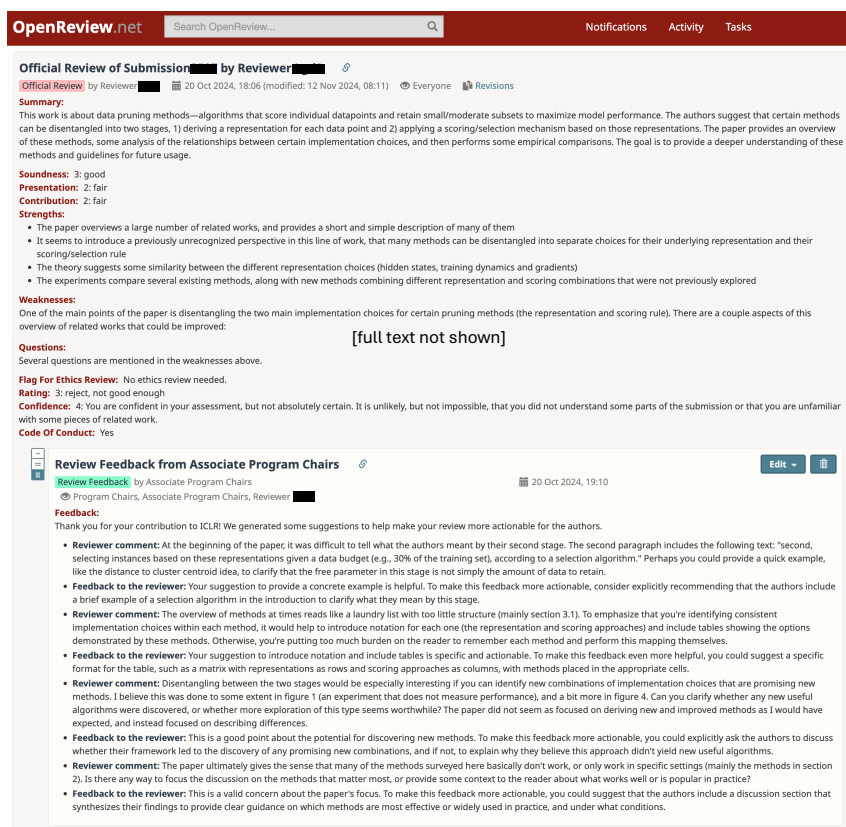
OpenReview.net Search OpenReview... Notifications Activity Tasks

Official Review of Submission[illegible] by Reviewer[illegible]

Official Review by Reviewer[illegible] 20 Oct 2024, 18:06 (modified: 12 Nov 2024, 08:11) Everyone Revisions

Summary:
This work is about data pruning methods—algorithms that score individual datapoints and retain small/moderate subsets to maximize model performance. The authors suggest that certain methods can be disentangled into two stages, 1) deriving a representation for each data point and 2) applying a scoring/selection mechanism based on those representations. The paper provides an overview of these methods, some analysis of the relationships between certain implementation choices, and then performs some empirical comparisons. The goal is to provide a deeper understanding of these methods and guidelines for future usage.

Soundness: 3: good
Presentation: 2: fair
Contribution: 2: fair
Strengths:
- The paper overviews a large number of related works, and provides a short and simple description of many of them
- It seems to introduce a previously unrecognized perspective in this line of work, that many methods can be disentangled into separate choices for their underlying representation and their scoring/selection rule
- The theory suggests some similarity between the different representation choices (hidden states, training dynamics and gradients)
- The experiments compare several existing methods, along with new methods combining different representation and scoring combinations that were not previously explored

Weaknesses:
One of the main points of the paper is disentangling the two main implementation choices for certain pruning methods (the representation and scoring rule). There are a couple aspects of this overview of related works that could be improved:

[full text not shown]

Questions:
Several questions are mentioned in the weaknesses above.

Flag For Ethics Review: No ethics review needed.
Rating: 3: reject, not good enough
Confidence: 4: You are confident in your assessment, but not absolutely certain. It is unlikely, but not impossible, that you did not understand some parts of the submission or that you are unfamiliar with some pieces of related work.
Code Of Conduct: Yes

Review Feedback from Associate Program Chairs

Edit

Review Feedback by Associate Program Chairs 20 Oct 2024, 19:10

Program Chairs, Associate Program Chairs, Reviewer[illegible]

Feedback:
Thank you for your contribution to ICLR! We generated some suggestions to help make your review more actionable for the authors.

- Reviewer comment: At the beginning of the paper, it was difficult to tell what the authors meant by their second stage. The second paragraph includes the following text: "second, selecting instances based on these representations given a data budget (e.g., 30% of the training set), according to a selection algorithm." Perhaps you could provide a quick example, like the distance to cluster centroid idea, to clarify that the free parameter in this stage is not simply the amount of data to retain.
- Feedback to the reviewer: Your suggestion to provide a concrete example is helpful. To make this feedback more actionable, consider explicitly recommending that the authors include a brief example of a selection algorithm in the introduction to clarify what they mean by this stage.
- Reviewer comment: The overview of methods at times reads like a laundry list with too little structure (mainly section 3.1). To emphasize that you're identifying consistent implementation choices within each method, it would help to introduce notation for each one (the representation and scoring approaches) and include tables showing the options demonstrated by these methods. Otherwise, you're putting too much burden on the reader to remember each method and perform this mapping themselves.
- Feedback to the reviewer: Your suggestion to introduce notation and include tables is specific and actionable. To make this feedback even more helpful, you could suggest a specific format for the table, such as a matrix with representations as rows and scoring approaches as columns, with methods placed in the appropriate cells.
- Reviewer comment: Disentangling between the two stages would be especially interesting if you can identify new combinations of implementation choices that are promising new methods. I believe this was done to some extent in figure 1 (an experiment that does not measure performance), and a bit more in figure 4. Can you clarify whether any new useful algorithms were discovered, or whether more exploration of this type seems worthwhile? The paper did not seem as focused on deriving new and improved methods as I would have expected, and instead focused on describing differences.
- Feedback to the reviewer: This is a good point about the potential for discovering new methods. To make this feedback more actionable, you could explicitly ask the authors to discuss whether their framework led to the discovery of any promising new combinations, and if not, to explain why they believe this approach didn't yield new useful algorithms.
- Reviewer comment: The paper ultimately gives the sense that many of the methods surveyed here basically don't work, or only work in specific settings (mainly the methods in section 2). Is there any way to focus the discussion on the methods that matter most, or provide some context to the reader about what works well or is popular in practice?
- Feedback to the reviewer: This is a valid concern about the paper's focus. To make this feedback more actionable, you could suggest that the authors include a discussion section that synthesizes their findings to provide clear guidance on which methods are most effective or widely used in practice, and under what conditions.